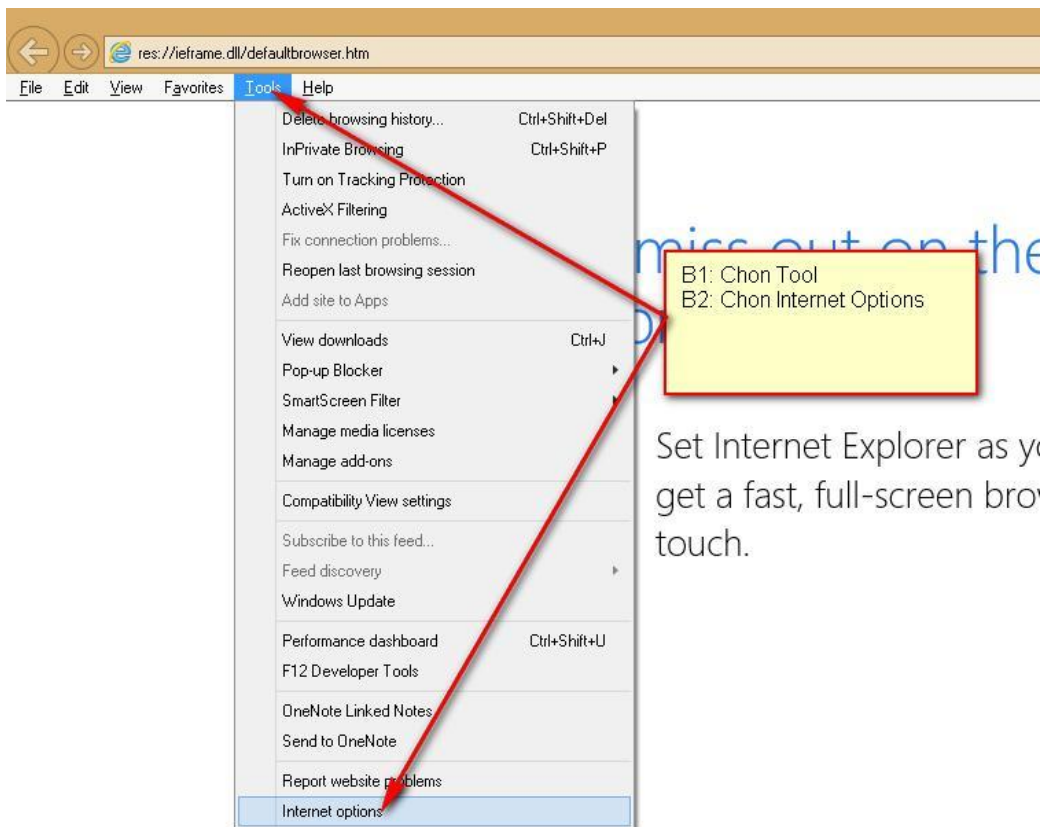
res://ieframe.dll/defaultbrowser.htm

File Edit View Favorites Tools Help

Delete browsing history... Ctrl+Shift+Del
InPrivate Browsing Ctrl+Shift+P
Turn on Tracking Protection
ActiveX Filtering
Fix connection problems...
Reopen last browsing session
Add site to Apps
View downloads Ctrl+J
Pop-up Blocker
SmartScreen Filter
Manage media licenses
Manage add-ons
Compatibility View settings
Subscribe to this feed...
Feed discovery
Windows Update
Performance dashboard Ctrl+Shift+U
F12 Developer Tools
OneNote Linked Notes
Send to OneNote
Report website problems
Internet options

miss out on the

B1: Chon Tool
B2: Chon Internet Options

Set Internet Explorer as yo
get a fast, full-screen brov
touch.